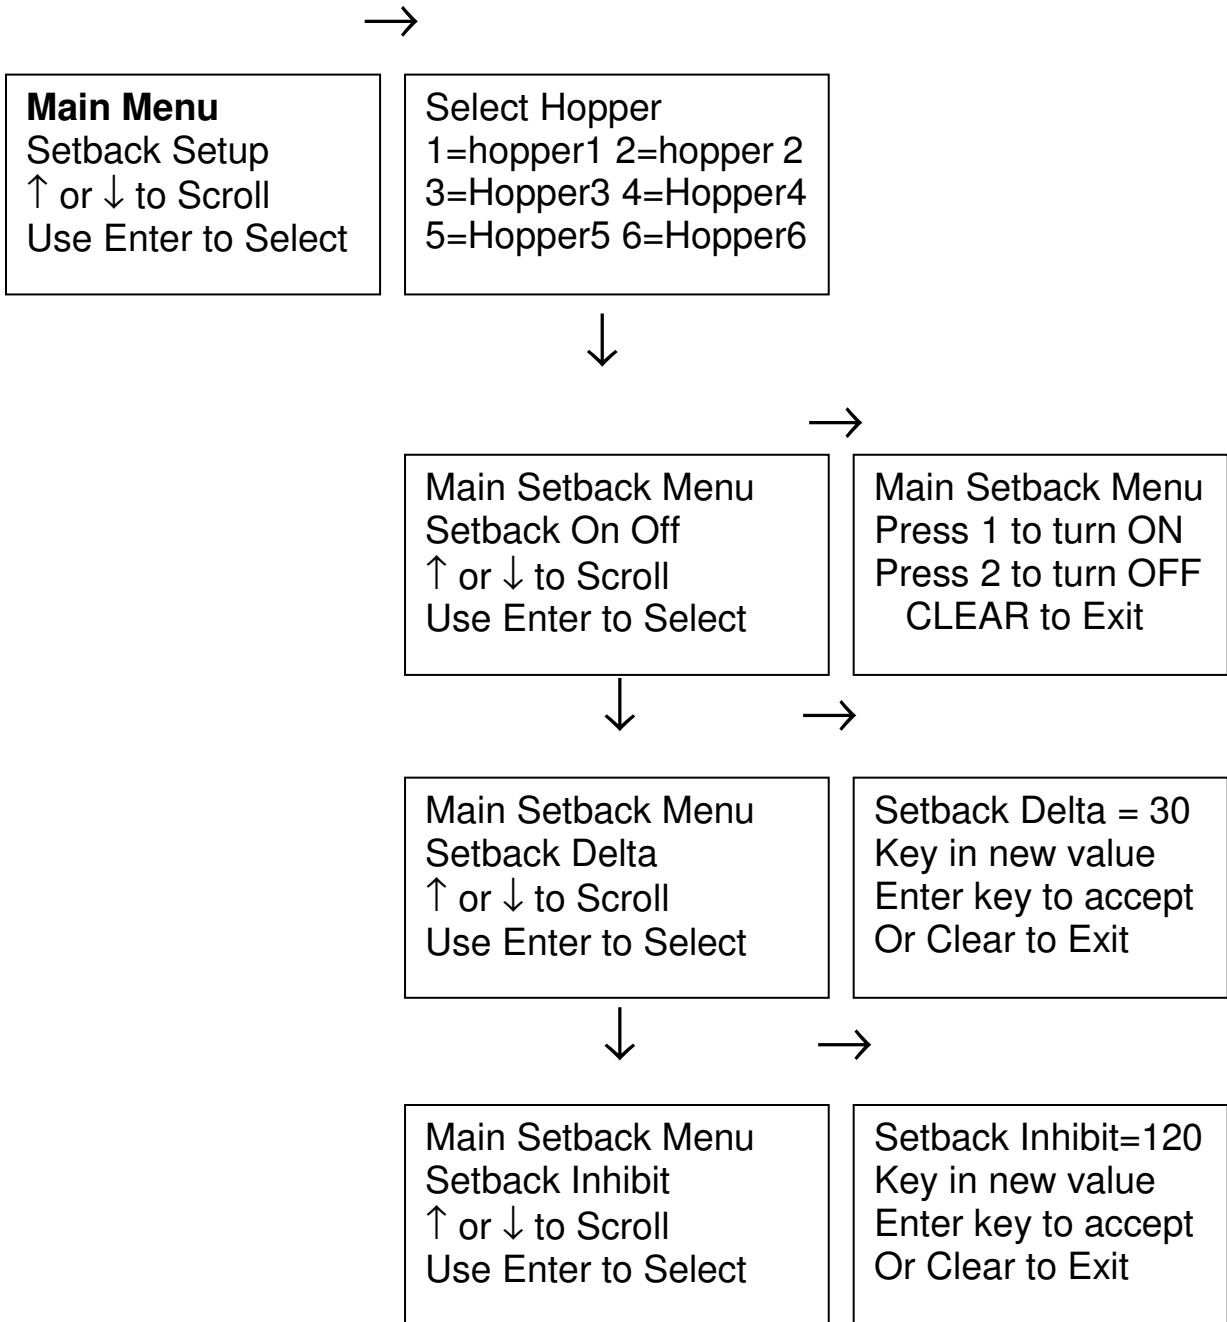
→

**Main Menu**
Setback Setup
↑ or ↓ to Scroll
Use Enter to Select

Select Hopper
1=hopper1 2=hopper 2
3=Hopper3 4=Hopper4
5=Hopper5 6=Hopper6

↓

→

Main Setback Menu
Setback On Off
↑ or ↓ to Scroll
Use Enter to Select

Main Setback Menu
Press 1 to turn ON
Press 2 to turn OFF
CLEAR to Exit

↓ →

Main Setback Menu
Setback Delta
↑ or ↓ to Scroll
Use Enter to Select

Setback Delta = 30
Key in new value
Enter key to accept
Or Clear to Exit

↓ →

Main Setback Menu
Setback Inhibit
↑ or ↓ to Scroll
Use Enter to Select

Setback Inhibit=120
Key in new value
Enter key to accept
Or Clear to Exit